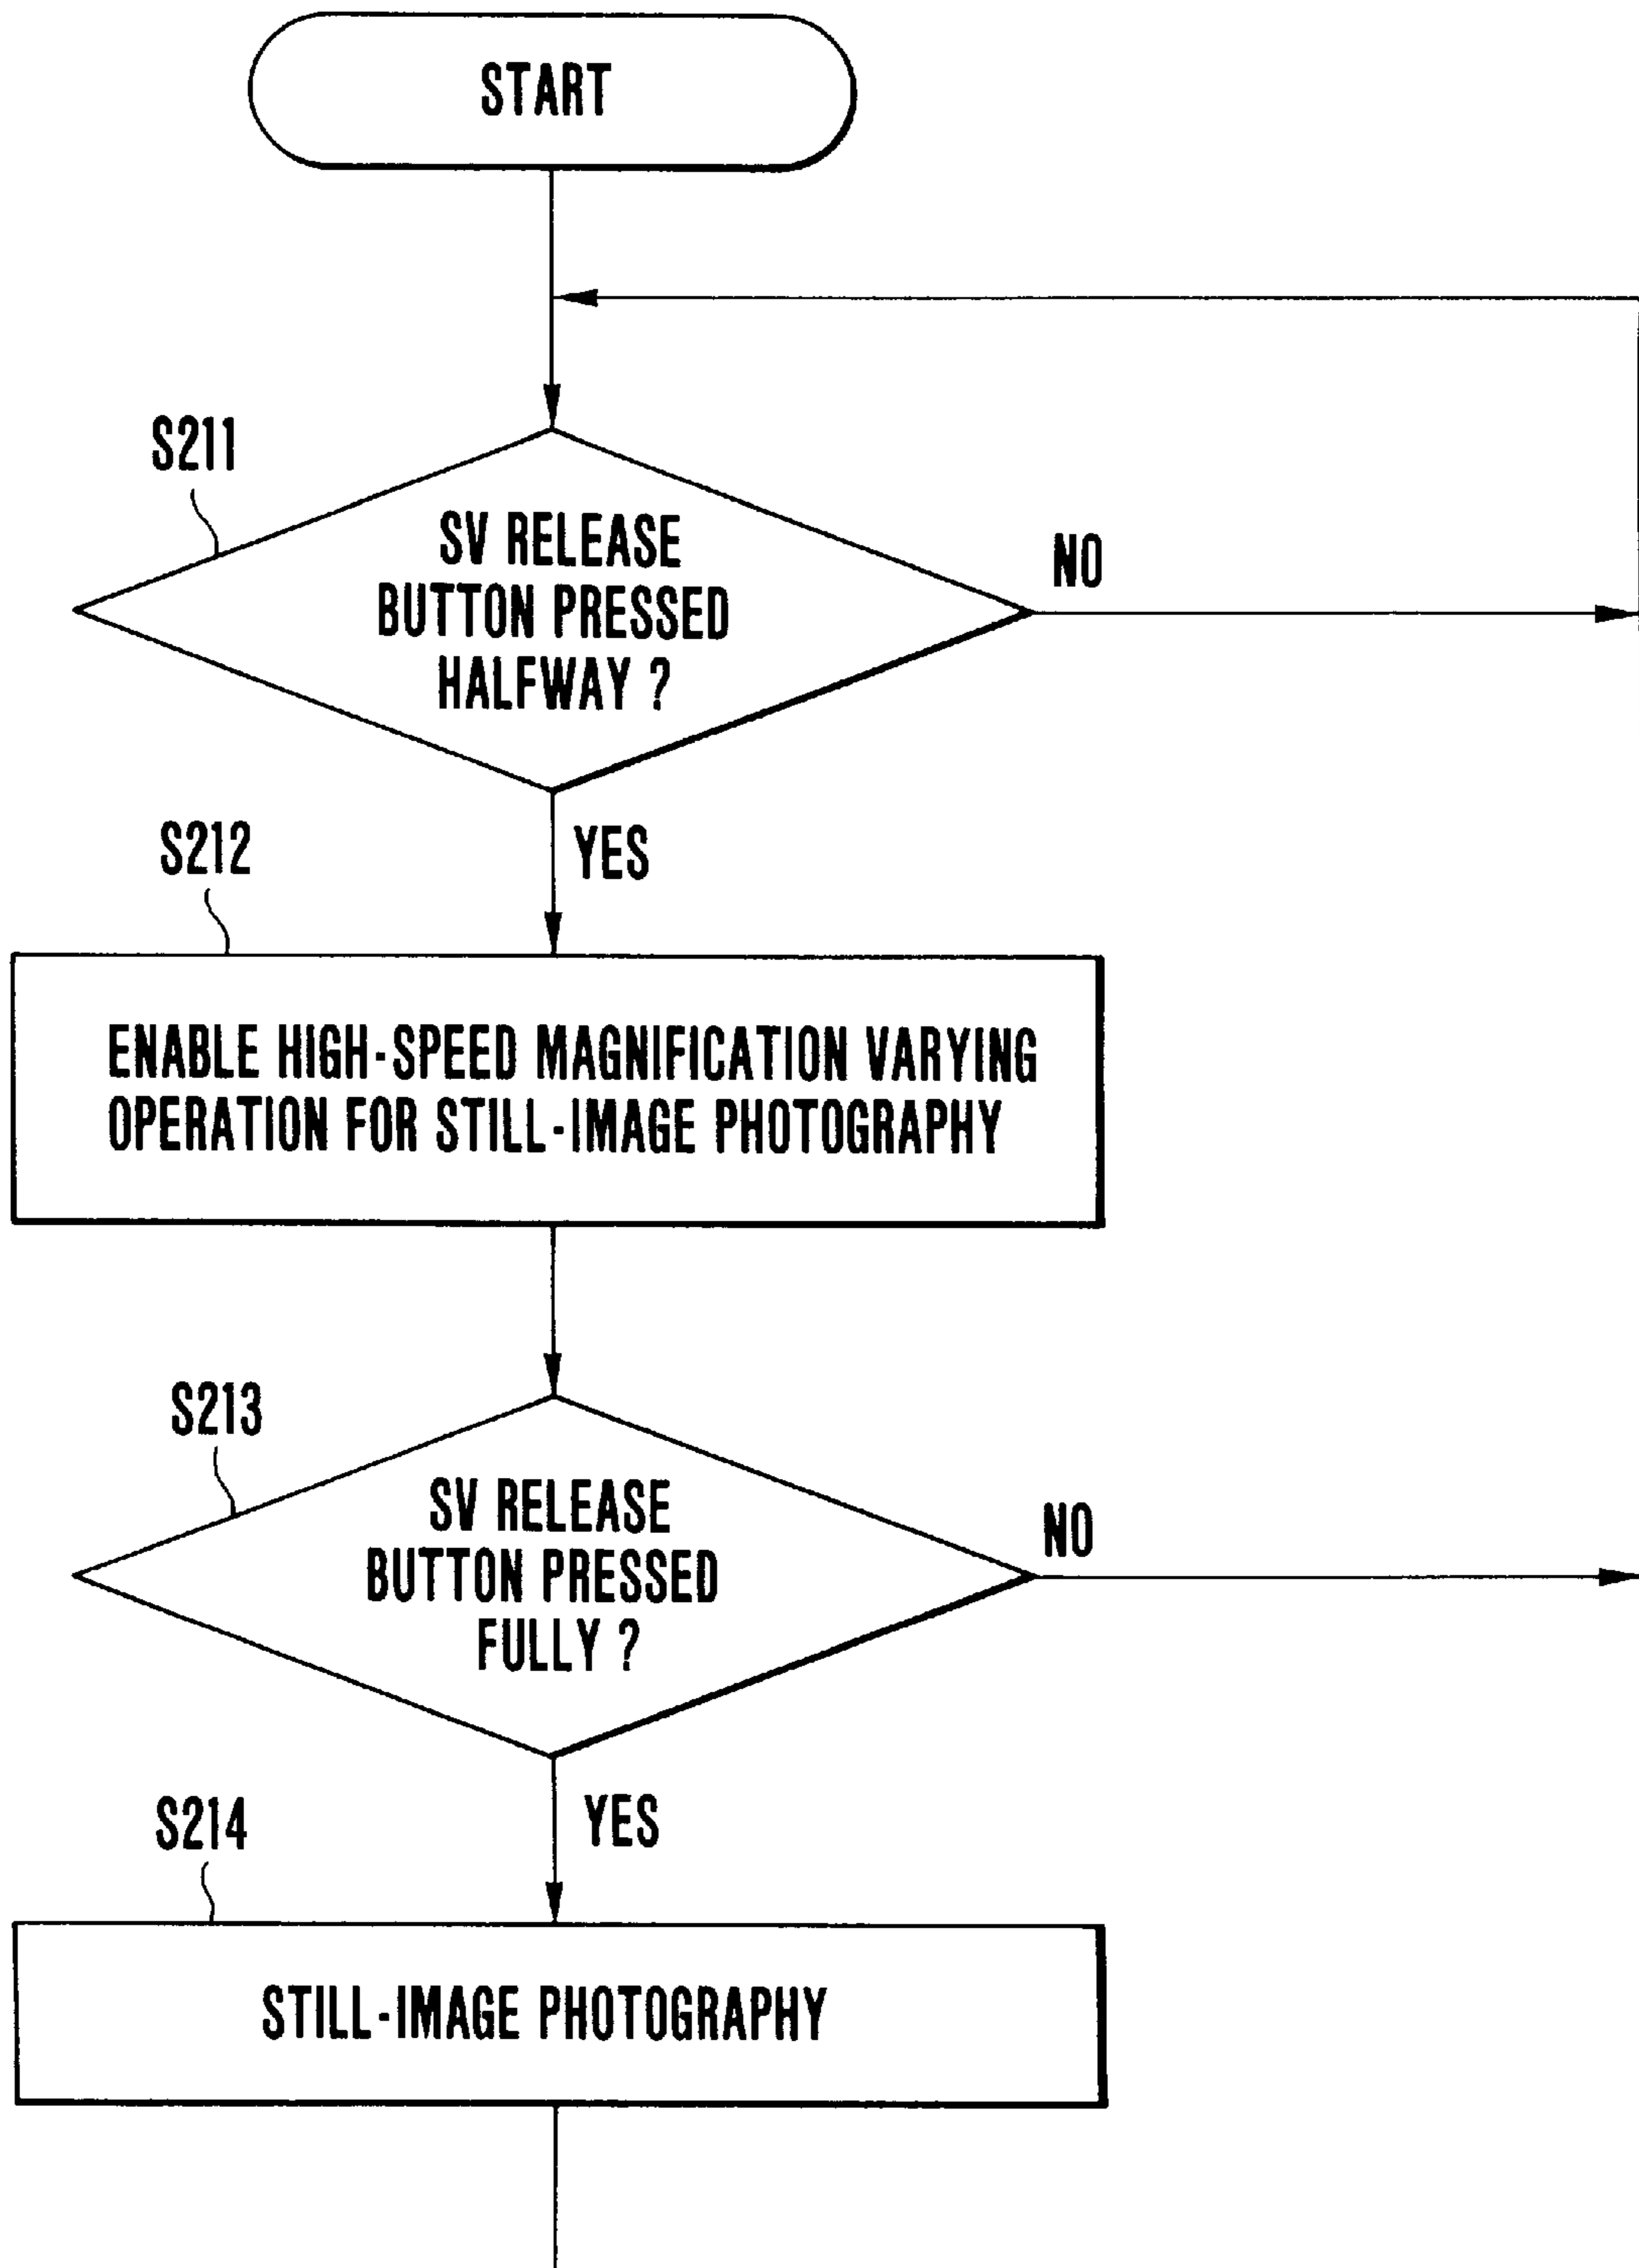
START

S211

SV RELEASE BUTTON PRESSED HALFWAY ?

NO

YES

S212

ENABLE HIGH-SPEED MAGNIFICATION VARYING OPERATION FOR STILL-IMAGE PHOTOGRAPHY

S213

SV RELEASE BUTTON PRESSED FULLY ?

NO

YES

S214

STILL-IMAGE PHOTOGRAPHY